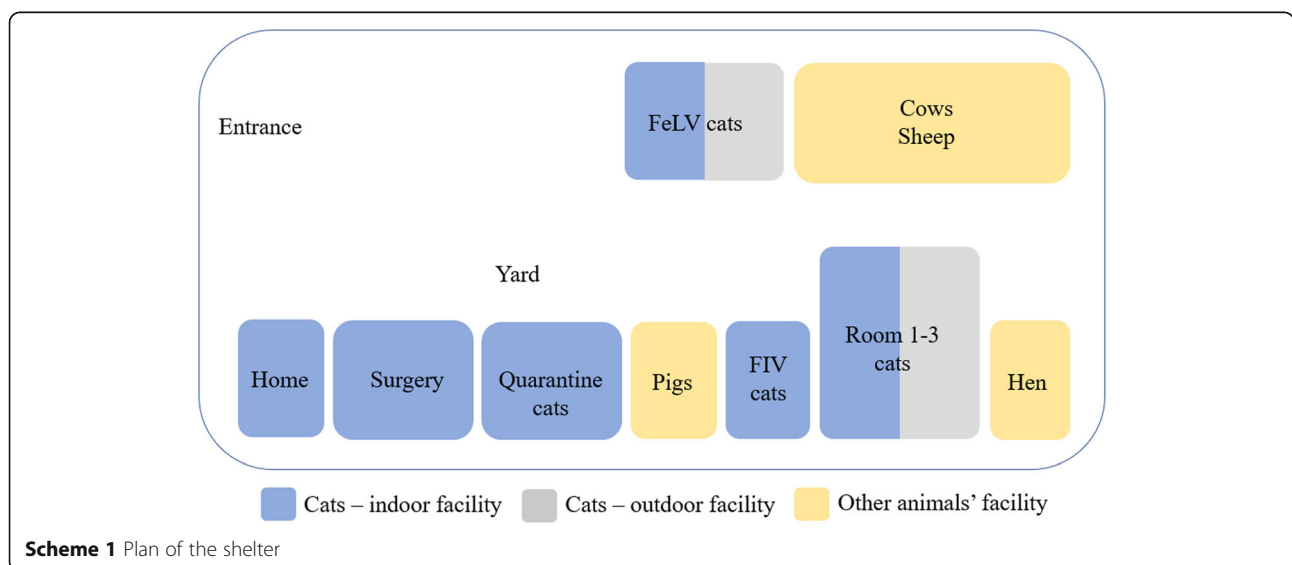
Entrance

FeLV cats

Cows
Sheep

Yard

Home

Surgery

Quarantine cats

Pigs

FIV cats

Room 1-3 cats

Hen

Cats – indoor facility Cats – outdoor facility Other animals' facility

**Scheme 1** Plan of the shelter